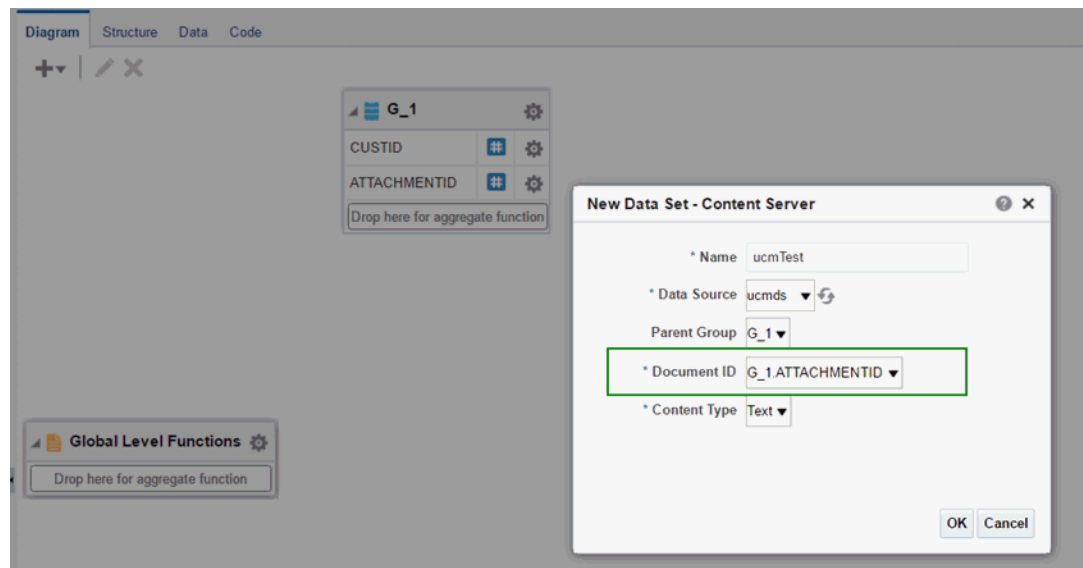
Diagram Structure Data Code

G_1
CUSTID
ATTACHMENTID
Drop here for aggregate function

New Data Set - Content Server

* Name ucmTest
* Data Source ucmds
Parent Group G_1
* Document ID G_1.ATTACHMENTID
* Content Type Text

OK Cancel

Global Level Functions
Drop here for aggregate function